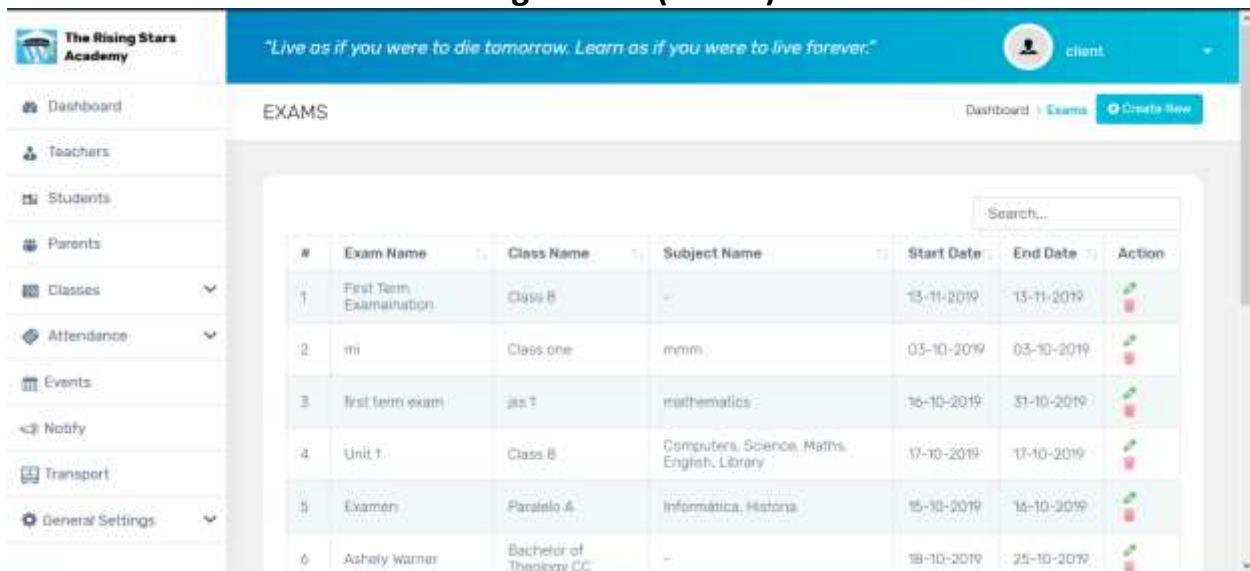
The Rising Stars Academy

"Live as if you were to die tomorrow. Learn as if you were to live forever."

client

Dashboard
Teachers
Students
Parents
Classes
Attendance
Events
Notify
Transport
General Settings

EXAMS

Dashboard > Exams

Create New

Search...

| # | Exam Name | Class Name | Subject Name | Start Date | End Date | Action |
|---|---|---|---|---|---|---|
| 1 | First Term Examination | Class 8 | - | 13-11-2019 | 13-11-2019 | |
| 2 | mi | Class one | mmm | 03-10-2019 | 03-10-2019 | |
| 3 | first term exam | jss 1 | mathematics | 16-10-2019 | 31-10-2019 | |
| 4 | Unit 1 | Class 8 | Computers, Science, Maths, English, Library | 17-10-2019 | 17-10-2019 | |
| 5 | Examen | Paralelo A | Informática, Historia | 15-10-2019 | 16-10-2019 | |
| 6 | Ashely Warner | Bachelor of Theology CC | - | 18-10-2019 | 25-10-2019 | |